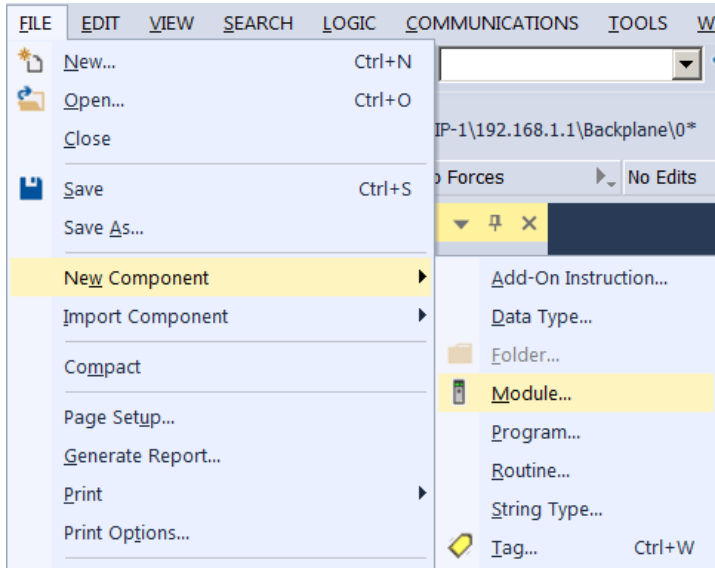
FILE EDIT VIEW SEARCH LOGIC COMMUNICATIONS TOOLS W

New... Ctrl+N
Open... Ctrl+O
Close
Save Ctrl+S
Save As...
New Component
Import Component
Compact
Page Setup...
Generate Report...
Print
Print Options...

IP-1\192.168.1.1\Backplane\0*
o Forces
No Edits

Add-On Instruction...
Data Type...
Folder...
Module...
Program...
Routine...
String Type...
Tag... Ctrl+W